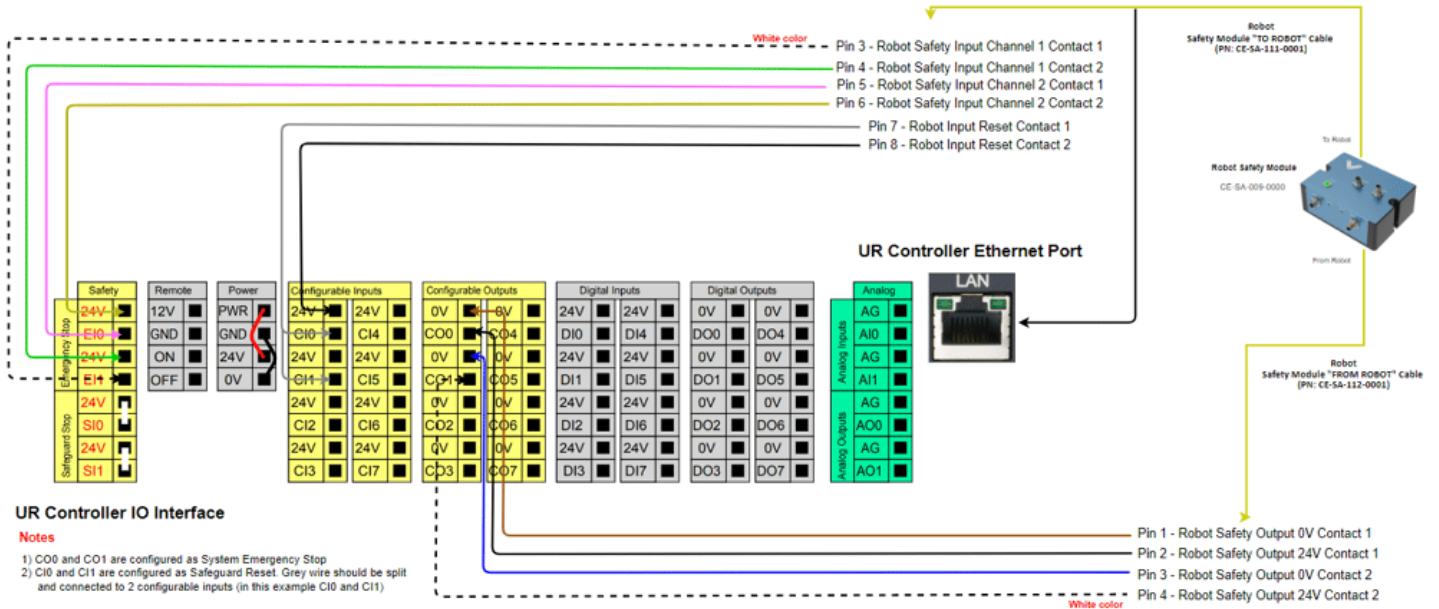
White color
Pin 3 - Robot Safety Input Channel 1 Contact 1
Pin 4 - Robot Safety Input Channel 1 Contact 2
Pin 5 - Robot Safety Input Channel 2 Contact 1
Pin 6 - Robot Safety Input Channel 2 Contact 2
Pin 7 - Robot Input Reset Contact 1
Pin 8 - Robot Input Reset Contact 2

Robot
Safety Module "TO ROBOT" Cable
(PN: CE-SA-111-0001)

To Robot
Robot Safety Module
CE-SA-009-0000
From Robot

Robot
Safety Module "FROM ROBOT" Cable
(PN: CE-SA-112-0001)

UR Controller Ethernet Port
LAN

Safety
Emergency Stop
24V
EI0
24V
EI1
Safeguard Stop
24V
SI0
24V
SI1

Remote
12V
GND
ON
OFF

Power
PWR
GND
24V
0V

Configurable Inputs
24V 24V
CI0 CI4
24V 24V
CI1 CI5
24V 24V
CI2 CI6
24V 24V
CI3 CI7

Configurable Outputs
0V 0V
CO0 CO4
0V 0V
CO1 CO5
0V 0V
CO2 CO6
0V 0V
CO3 CO7

Digital Inputs
24V 24V
DI0 DI4
24V 24V
DI1 DI5
24V 24V
DI2 DI6
24V 24V
DI3 DI7

Digital Outputs
0V 0V
DO0 DO4
0V 0V
DO1 DO5
0V 0V
DO2 DO6
0V 0V
DO3 DO7

Analog
Analog Inputs
AG
AI0
AG
AI1
Analog Outputs
AG
AO0
AG
AO1

UR Controller IO Interface
Notes
1) CO0 and CO1 are configured as System Emergency Stop
2) CI0 and CI1 are configured as Safeguard Reset. Grey wire should be split and connected to 2 configurable inputs (in this example CI0 and CI1)

Pin 1 - Robot Safety Output 0V Contact 1
Pin 2 - Robot Safety Output 24V Contact 1
Pin 3 - Robot Safety Output 0V Contact 2
Pin 4 - Robot Safety Output 24V Contact 2
White color